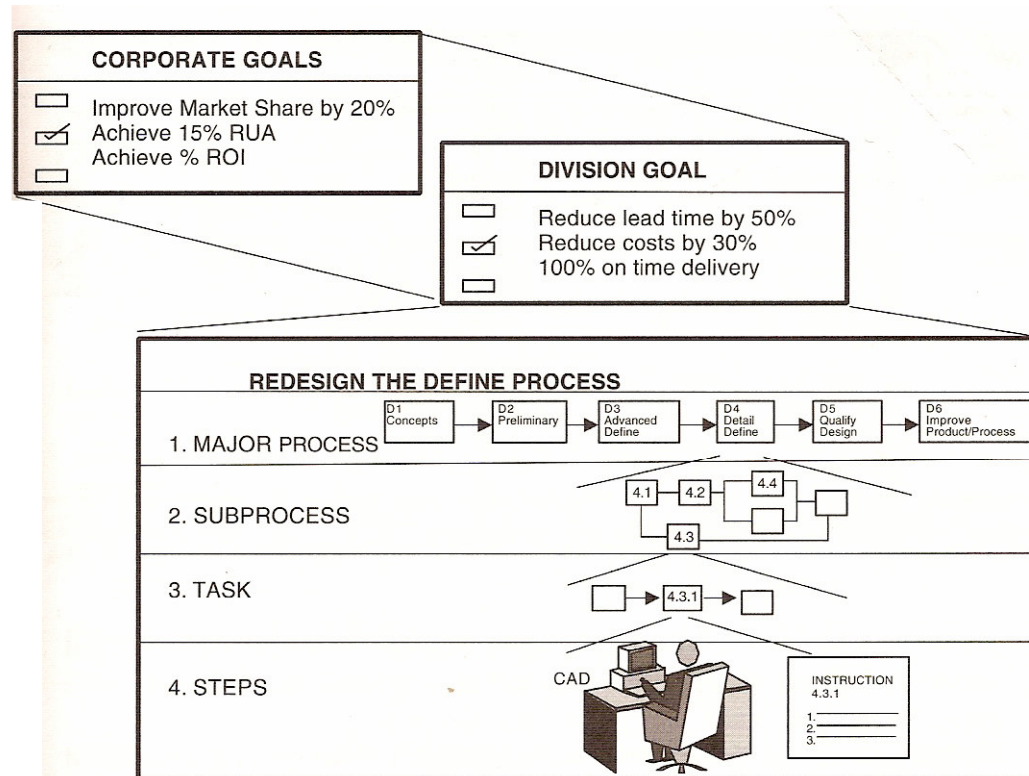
CORPORATE GOALS

Improve Market Share by 20%
Achieve 15% RUA
Achieve % ROI

DIVISION GOAL

Reduce lead time by 50%
Reduce costs by 30%
100% on time delivery

REDESIGN THE DEFINE PROCESS

1. MAJOR PROCESS

D1 Concepts
D2 Preliminary
D3 Advanced Define
D4 Detail Define
D5 Qualify Design
D6 Improve Product/Process

2. SUBPROCESS

4.1
4.2
4.4
4.3

3. TASK

4.3.1

4. STEPS

CAD

INSTRUCTION 4.3.1
1.
2.
3.